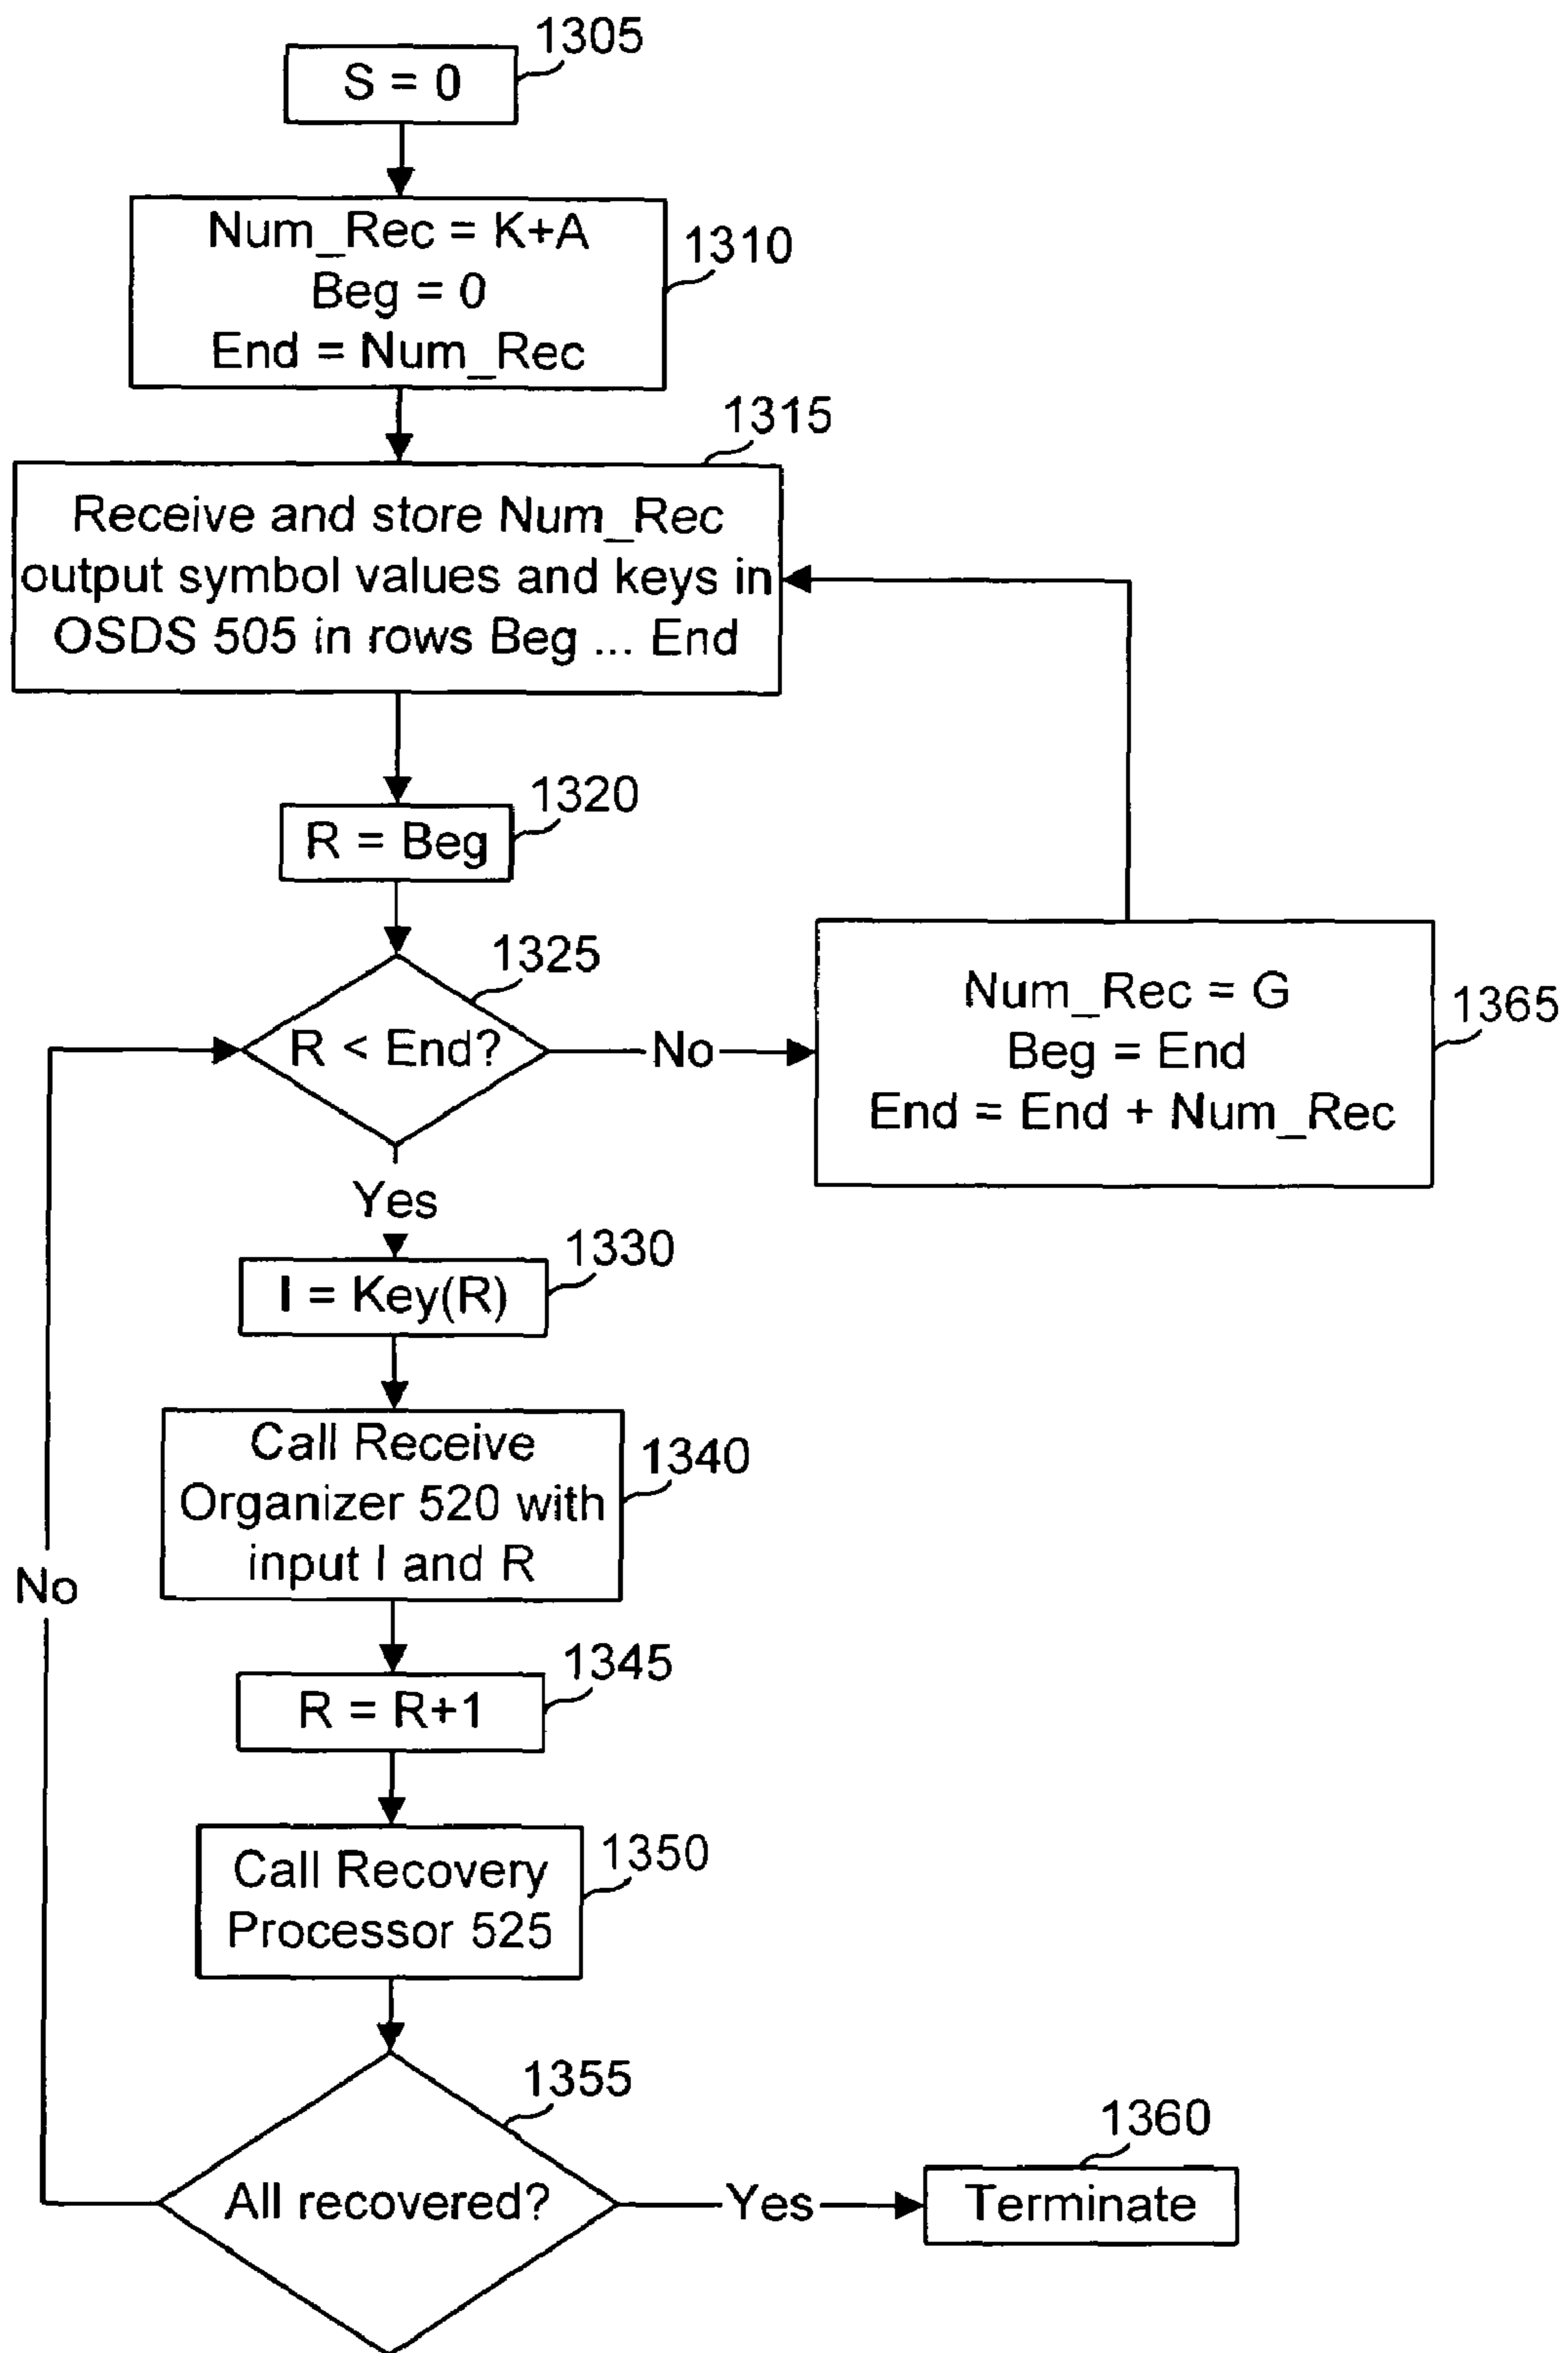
1305
S = 0

Num_Rec = K+A
Beg = 0
End = Num_Rec
1310

1315
Receive and store Num_Rec output symbol values and keys in OSDS 505 in rows Beg ... End

1320
R = Beg

1325
R < End?
No

Num_Rec = G
Beg = End
End = End + Num_Rec
1365

Yes

1330
I = Key(R)

Call Receive Organizer 520 with input I and R
1340

No

1345
R = R+1

Call Recovery Processor 525
1350

1355
All recovered?
Yes

1360
Terminate